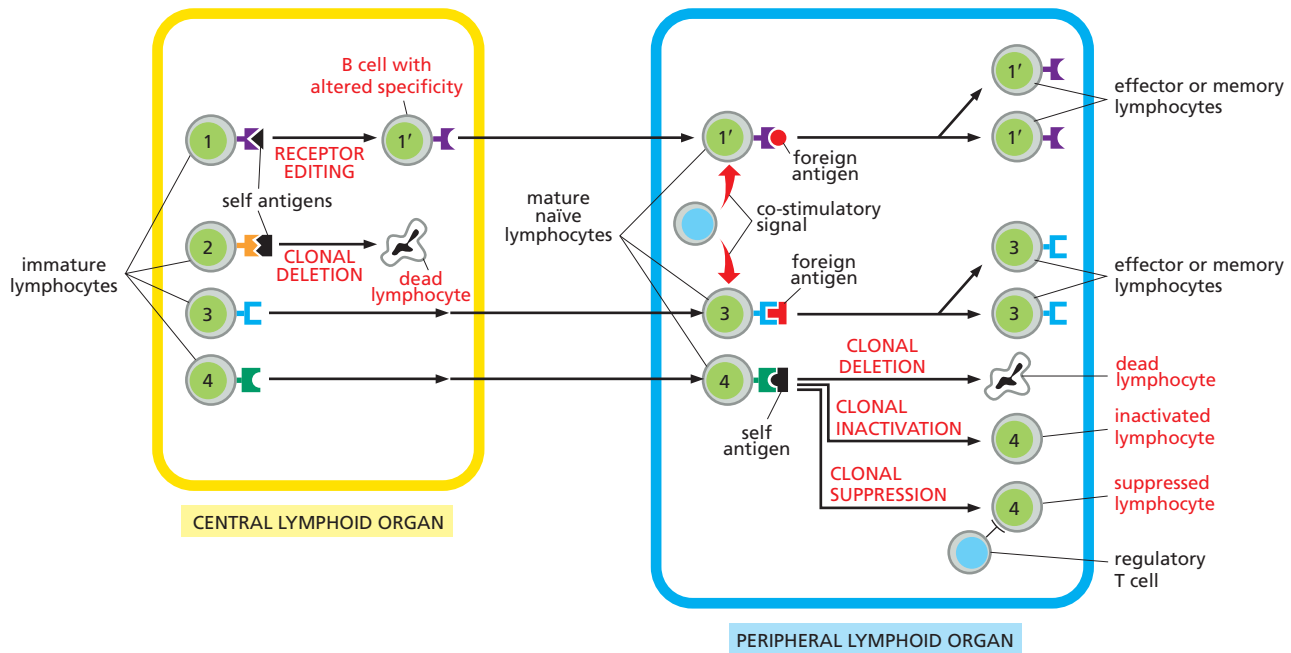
B cell with altered specificity

1

RECEPTOR EDITING

1′

self antigens

2

CLONAL DELETION

dead lymphocyte

immature lymphocytes

3

4

CENTRAL LYMPHOID ORGAN

mature naïve lymphocytes

1′

foreign antigen

co-stimulatory signal

foreign antigen

3

4

self antigen

CLONAL DELETION

CLONAL INACTIVATION

CLONAL SUPPRESSION

1′

1′

effector or memory lymphocytes

3

3

effector or memory lymphocytes

dead lymphocyte

4

inactivated lymphocyte

4

suppressed lymphocyte

regulatory T cell

PERIPHERAL LYMPHOID ORGAN